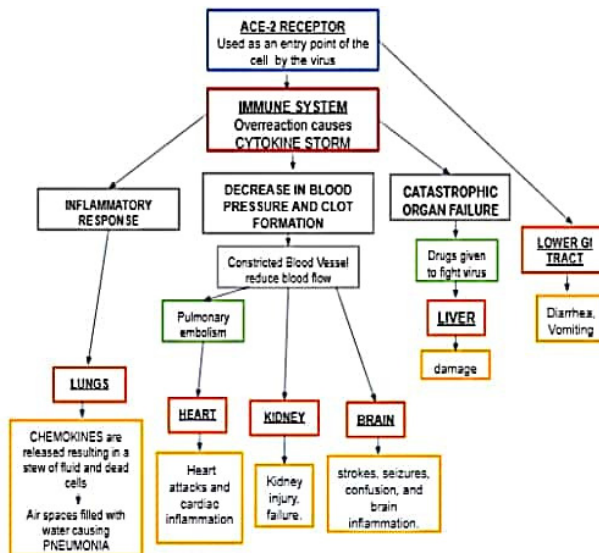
ACE-2 RECEPTOR
Used as an entry point of the cell by the virus

IMMUNE SYSTEM
Overreaction causes CYTOKINE STORM

INFLAMMATORY RESPONSE

DECREASE IN BLOOD PRESSURE AND CLOT FORMATION

CATASTROPHIC ORGAN FAILURE

LOWER GI TRACT

Constricted Blood Vessel reduce blood flow

Drugs given to fight virus

Diarrhea, Vomiting

Pulmonary embolism

LIVER

damage

LUNGS

HEART

KIDNEY

BRAIN

CHEMOKINES are released resulting in a stew of fluid and dead cells

Air spaces filled with water causing PNEUMONIA

Heart attacks and cardiac inflammation

Kidney injury, failure.

strokes, seizures, confusion, and brain inflammation.